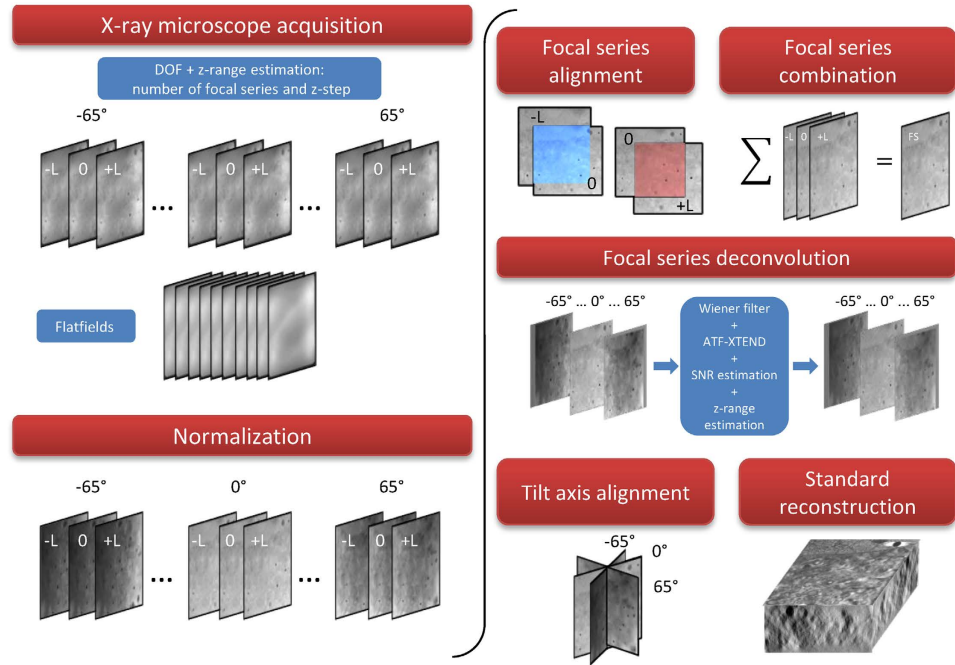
X-ray microscope acquisition

DOF + z-range estimation: number of focal series and z-step

-65°

65°

-L 0 +L ... -L 0 +L ... -L 0 +L

Flatfields

Normalization

-65°

0°

65°

-L 0 +L ... -L 0 +L ... -L 0 +L

Focal series alignment

-L

0

0

+L

Focal series combination

$\sum$ -L 0 +L = FS

Focal series deconvolution

-65° ... 0° ... 65°

Wiener filter + ATF-XTEND + SNR estimation + z-range estimation

-65° ... 0° ... 65°

Tilt axis alignment

-65°

0°

65°

Standard reconstruction